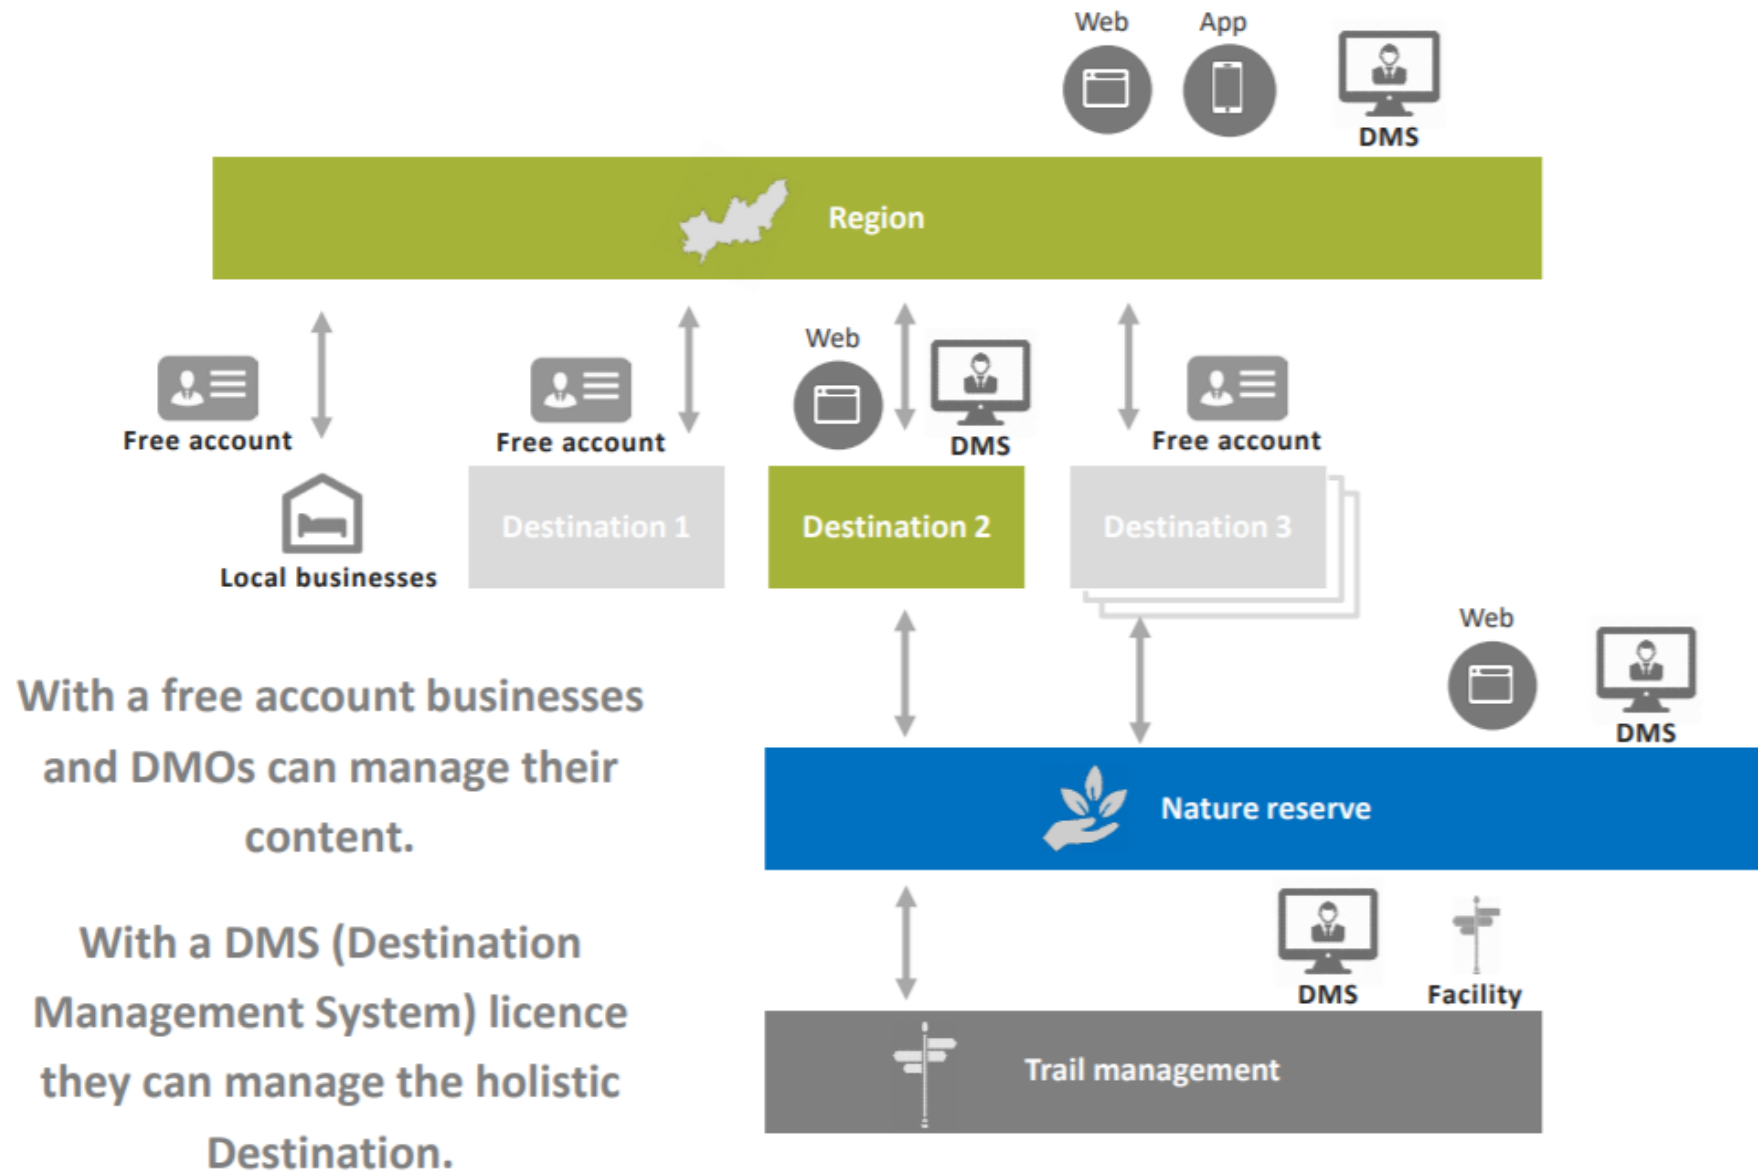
Web
App
DMS

Region

Free account
Free account
Web
DMS
Free account

Local businesses
Destination 1
Destination 2
Destination 3

Web
DMS

With a free account businesses and DMOs can manage their content.

With a DMS (Destination Management System) licence they can manage the holistic Destination.

Nature reserve

DMS
Facility

Trail management